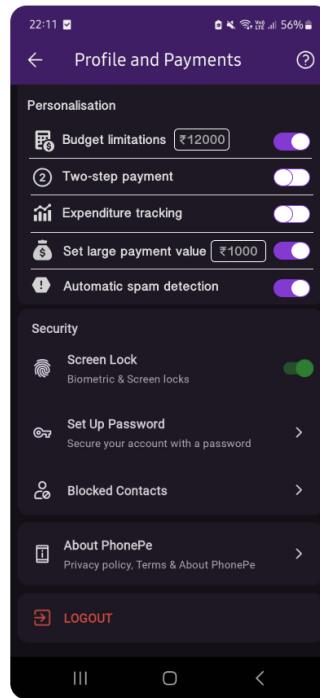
22:11 56%

Profile and Payments

Personalisation

Budget limitations ₹12000

Two-step payment

Expenditure tracking

Set large payment value ₹1000

Automatic spam detection

Security

Screen Lock
Biometric & Screen locks

Set Up Password
Secure your account with a password

Blocked Contacts

About PhonePe
Privacy policy, Terms & About PhonePe

LOGOUT